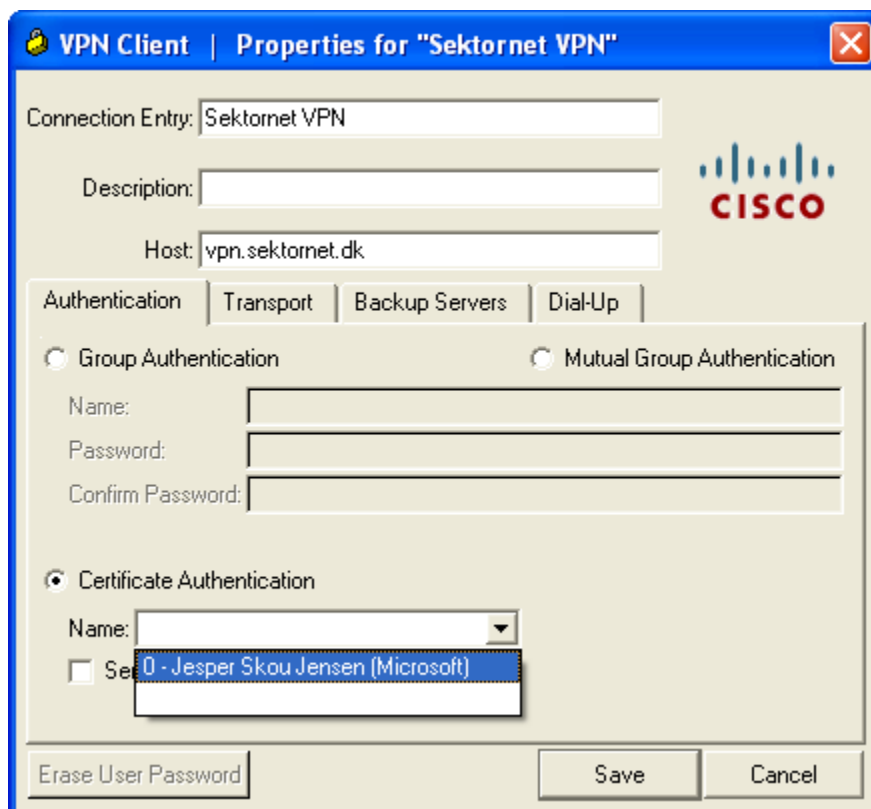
VPN Client | Properties for "Sektornet VPN"

Connection Entry: Sektornet VPN

Description:

Host: vpn.sektornet.dk

CISCO

Authentication | Transport | Backup Servers | Dial-Up

Group Authentication

Mutual Group Authentication

Name:

Password:

Confirm Password:

Certificate Authentication

Name:

0 - Jesper Skou Jensen (Microsoft)

Se

Erase User Password

Save

Cancel